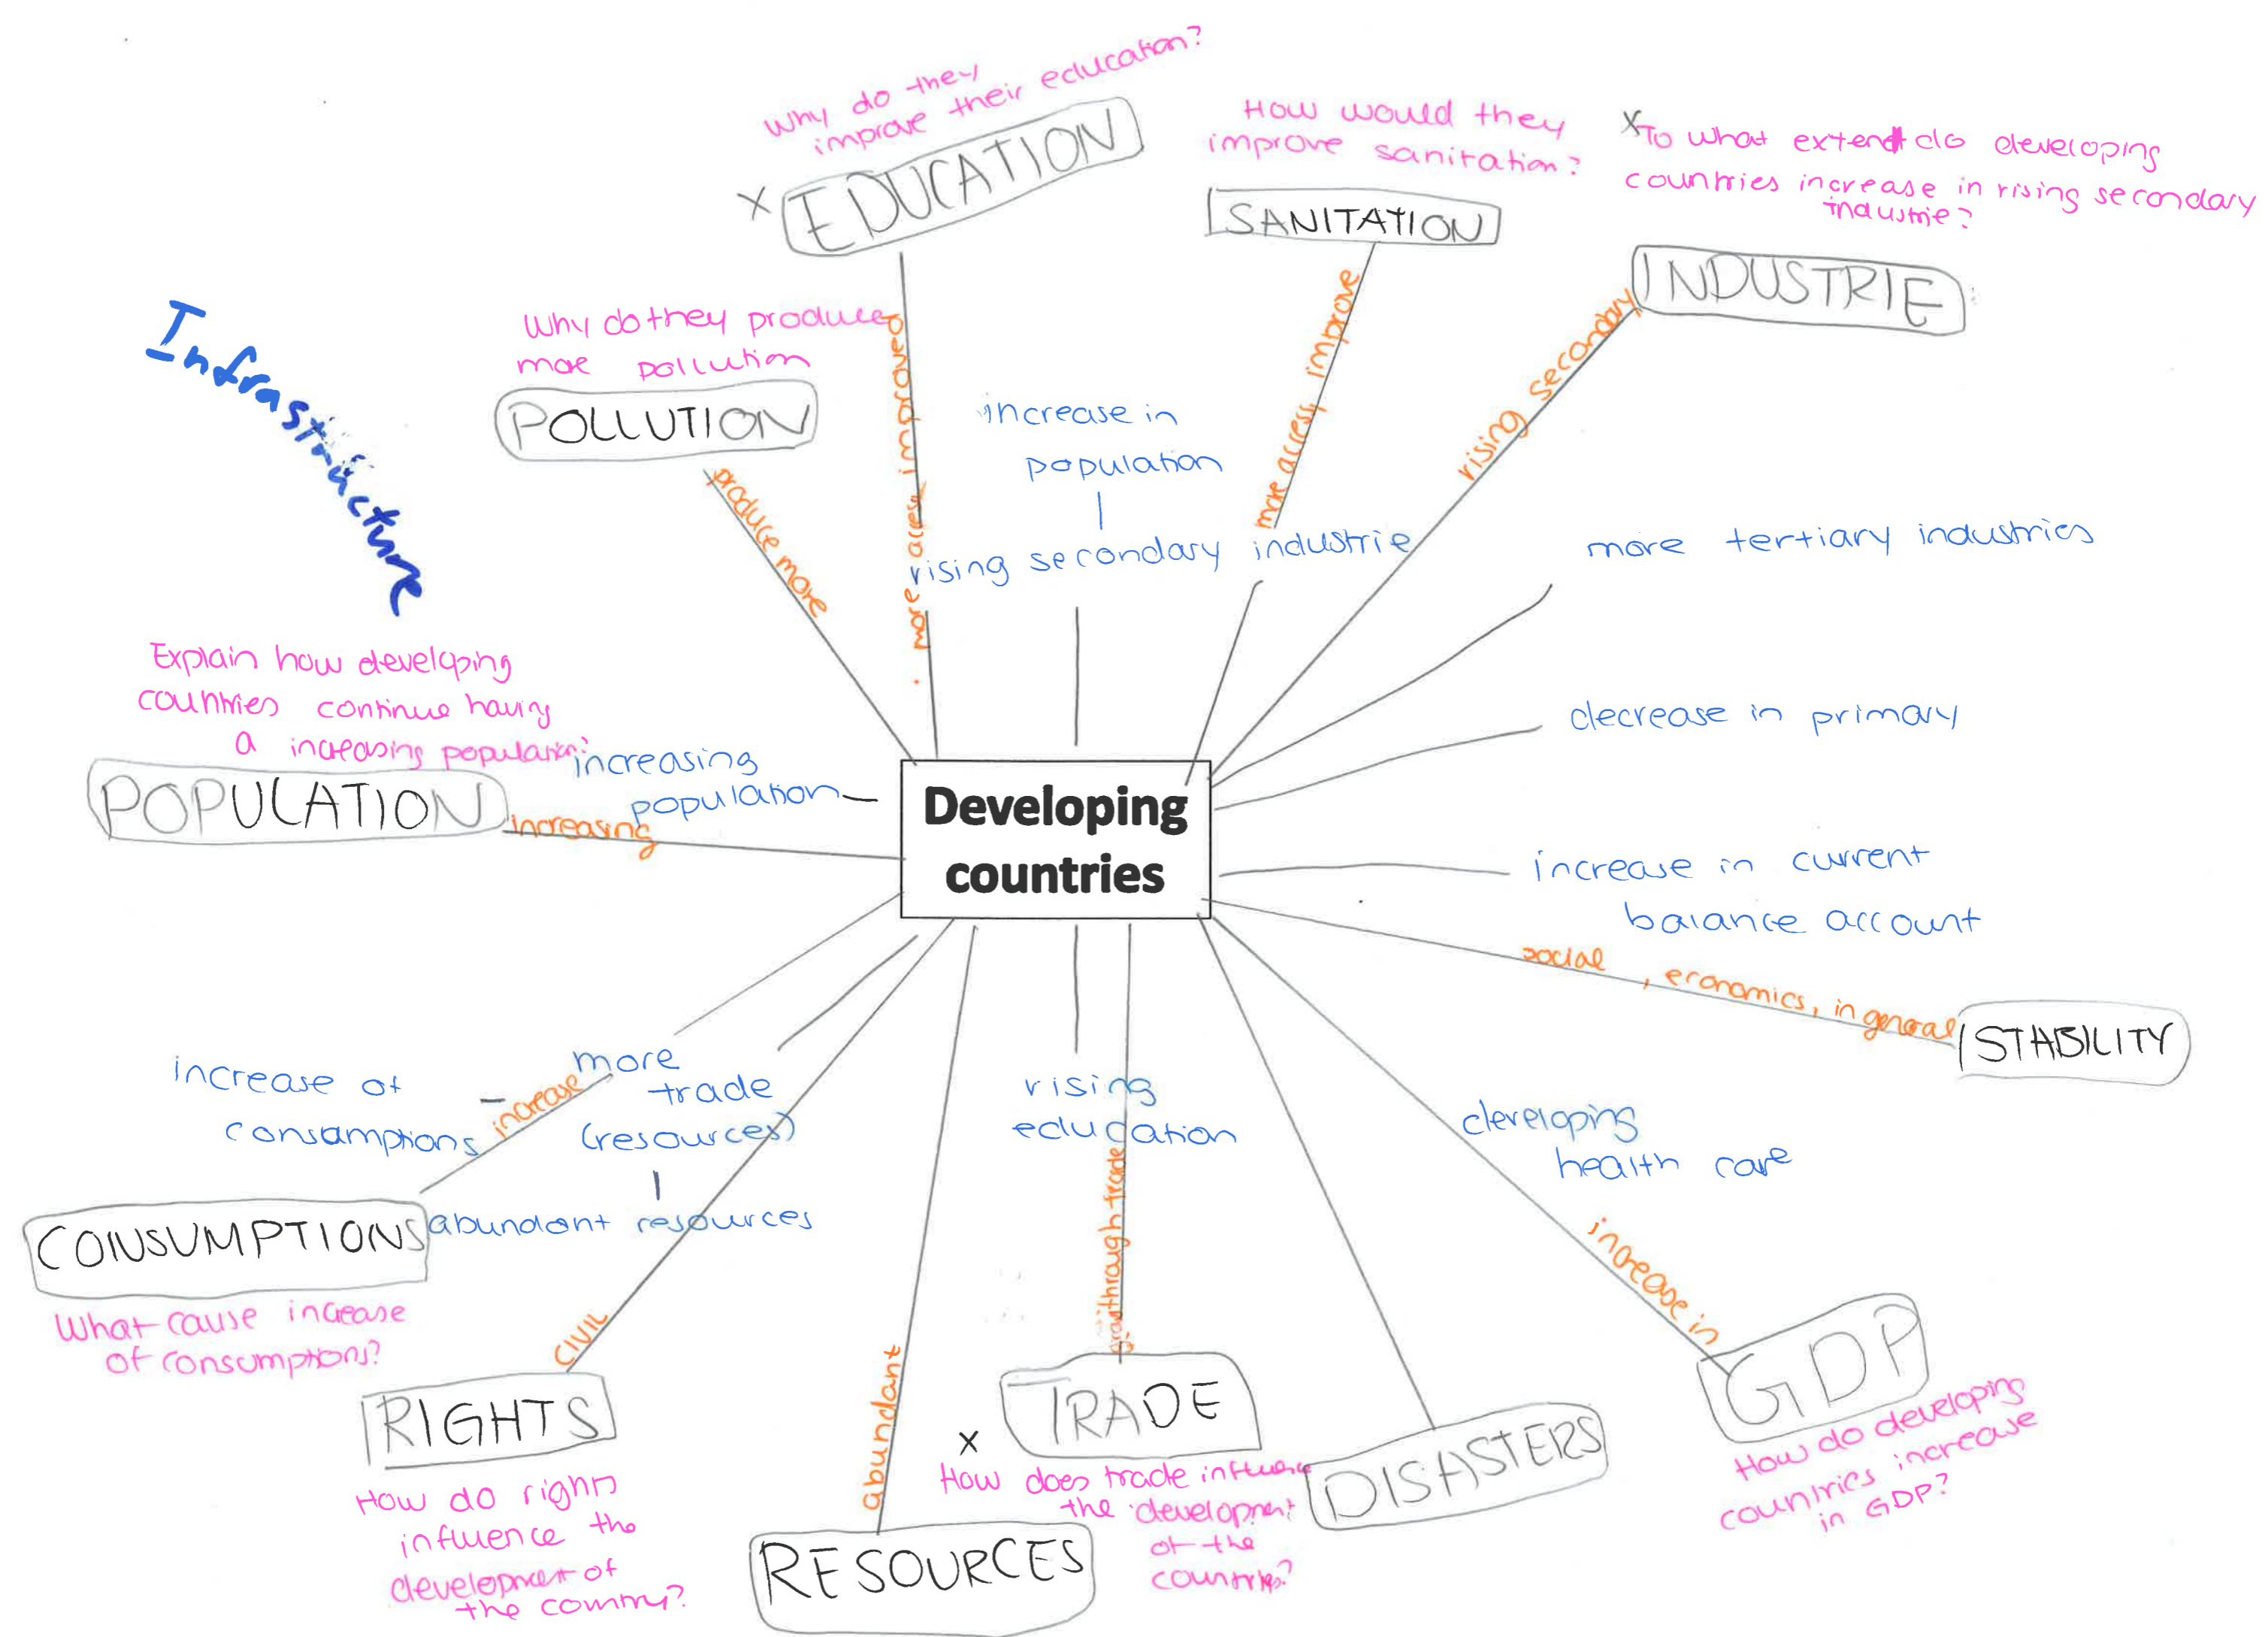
Developing countries

Why do they improve their education?
X EDUCATION
more access improved

How would they improve sanitation?
SANITATION
more access improve

X To what extend do developing countries increase in rising secondary industrie?
INDUSTRIE
rising secondary

Infrastructure

Why do they produce more pollution
POLLUTION
produce more

increase in population
|
rising secondary industrie

more tertiary industries

decrease in primary

increase in current balance account

Explain how developing countries continue having a increasing population?
POPULATION
increasing
increasing population

social, economics, in general
STABILITY

increase of consumptions
increase
more trade (resources)
|
abundant resources
CONSUMPTIONS
What cause increase of consumptions?

rising education
grow through trade

developing health care
increase in
GDP
How do developing countries increase in GDP?

civil
RIGHTS
How do rights influence the development of the country?

abundant
RESOURCES

X TRADE
How does trade influence the development of the countries?

DISASTERS